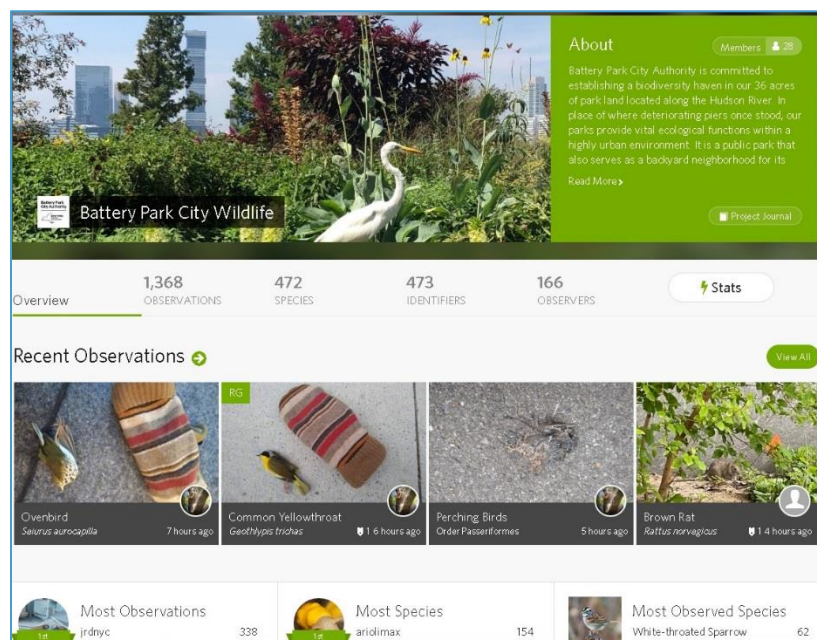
About

Members 28

Battery Park City Authority is committed to establishing a biodiversity haven in our 36 acres of park land located along the Hudson River. In place of where deteriorating piers once stood, our parks provide vital ecological functions within a highly urban environment. It is a public park that also serves as a backyard neighborhood for its

Read More

Project Journal

Battery Park City Wildlife

Overview

1,368 OBSERVATIONS

472 SPECIES

473 IDENTIFIERS

166 OBSERVERS

Stats

Recent Observations

View All

RG

Ovenbird
Seiurus aurocapilla
7 hours ago

Common Yellowthroat
Geothlypis trichas
1 6 hours ago

Perching Birds
Order Passeriformes
5 hours ago

Brown Rat
Rattus norvegicus
1 4 hours ago

Most Observations
1st
jrdnyc 338

Most Species
1st
ariolimax 154

Most Observed Species
White-throated Sparrow 62